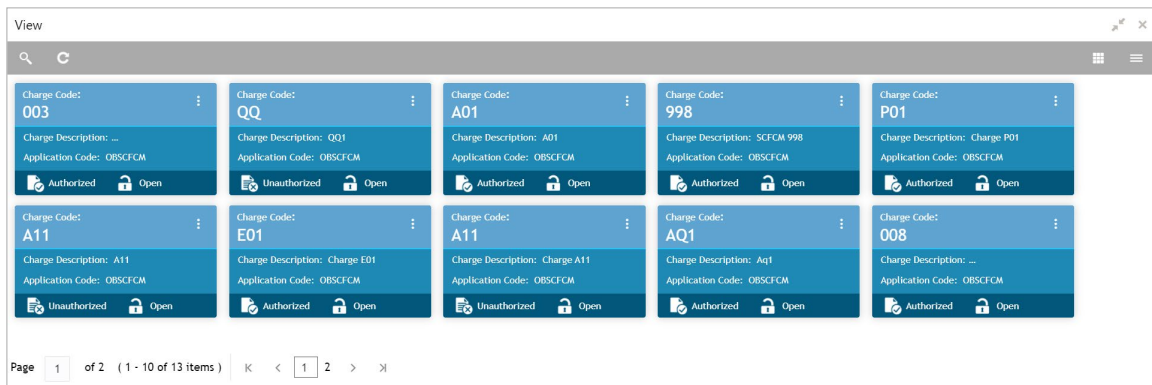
View

Charge Code:
003
Charge Description: ...
Application Code: OBSCFCM
Authorized Open

Charge Code:
QQ
Charge Description: QQ1
Application Code: OBSCFCM
Unauthorized Open

Charge Code:
A01
Charge Description: A01
Application Code: OBSCFCM
Authorized Open

Charge Code:
998
Charge Description: SCFCM 998
Application Code: OBSCFCM
Authorized Open

Charge Code:
P01
Charge Description: Charge P01
Application Code: OBSCFCM
Authorized Open

Charge Code:
A11
Charge Description: A11
Application Code: OBSCFCM
Unauthorized Open

Charge Code:
E01
Charge Description: Charge E01
Application Code: OBSCFCM
Authorized Open

Charge Code:
A11
Charge Description: Charge A11
Application Code: OBSCFCM
Unauthorized Open

Charge Code:
AQ1
Charge Description: Aq1
Application Code: OBSCFCM
Authorized Open

Charge Code:
008
Charge Description: ...
Application Code: OBSCFCM
Authorized Open

Page 1 of 2 (1 - 10 of 13 items) K < 1 2 > >I